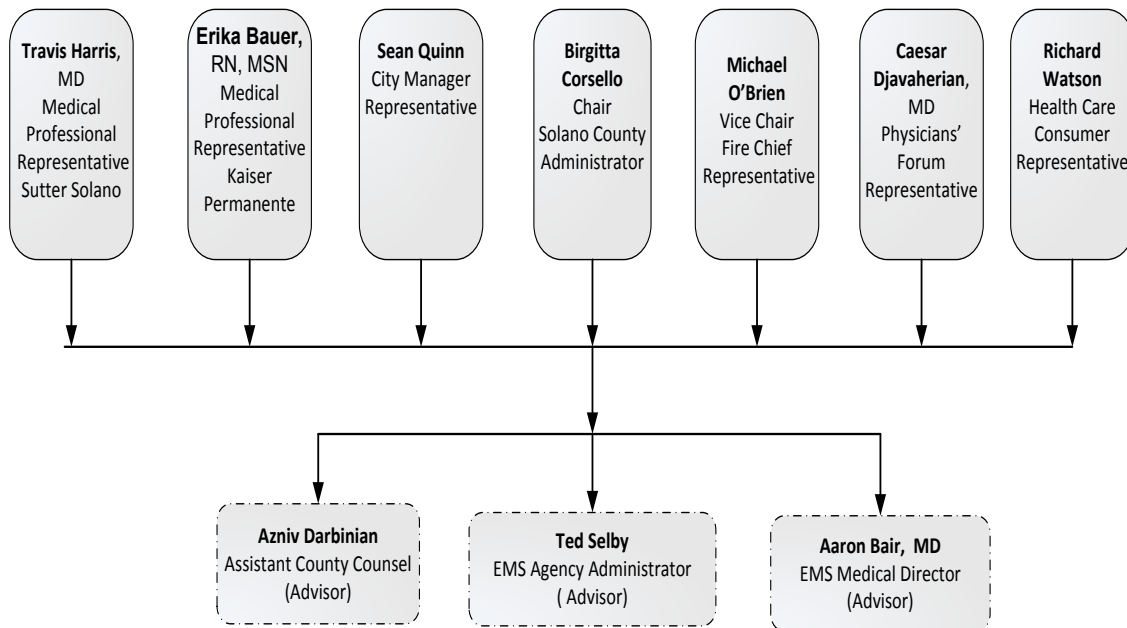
Travis Harris, MD Medical Professional Representative Sutter Solano

Erika Bauer, RN, MSN Medical Professional Representative Kaiser Permanente

Sean Quinn City Manager Representative

Birgitta Corsello Chair Solano County Administrator

Michael O'Brien Vice Chair Fire Chief Representative

Caesar Djavaherian, MD Physicians' Forum Representative

Richard Watson Health Care Consumer Representative

Azniv Darbinian Assistant County Counsel (Advisor)

Ted Selby EMS Agency Administrator ( Advisor)

Aaron Bair, MD EMS Medical Director (Advisor)